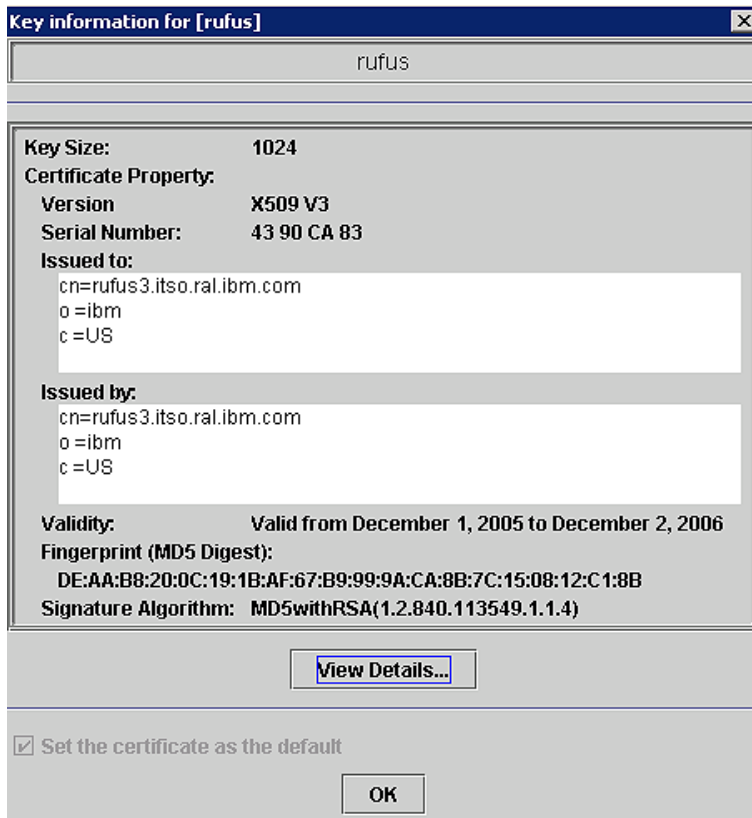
Key information for [rufus]

rufus

Key Size: 1024
Certificate Property:
Version X509 V3
Serial Number: 43 90 CA 83
Issued to:
cn=rufus3.itso.ral.ibm.com
o =ibm
c =US

Issued by:
cn=rufus3.itso.ral.ibm.com
o =ibm
c =US

Validity: Valid from December 1, 2005 to December 2, 2006
Fingerprint (MD5 Digest):
DE:AA:B8:20:0C:19:1B:AF:67:B9:99:9A:CA:8B:7C:15:08:12:C1:8B
Signature Algorithm: MD5withRSA(1.2.840.113549.1.1.4)

View Details...

Set the certificate as the default

OK